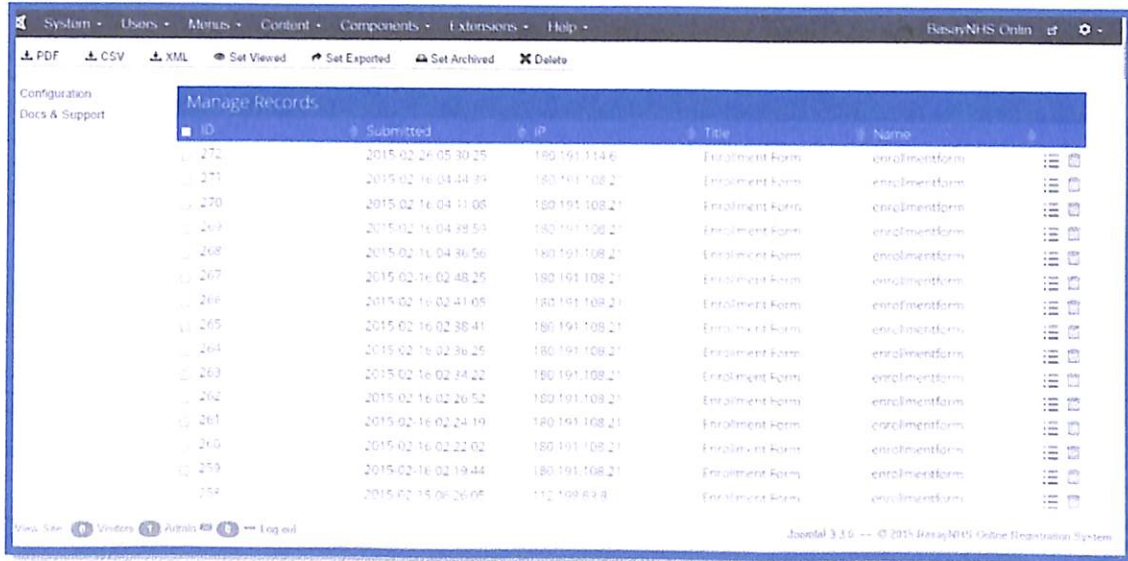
System - Users - Menus - Content - Components - Extensions - Help -

BasayNHS Onlin

PDF CSV XML Set Viewed Set Exported Set Archived Delete

Configuration
Docs & Support

Manage Records

| ID | Submitted | IP | Title | Name |
|---|---|---|---|---|
| 272 | 2015-02-26 05:30:25 | 180.191.114.6 | Enrollment Form | enrollmentform |
| 271 | 2015-02-16 04:44:39 | 180.191.108.21 | Enrollment Form | enrollmentform |
| 270 | 2015-02-16 04:41:08 | 180.191.108.21 | Enrollment Form | enrollmentform |
| 269 | 2015-02-16 04:38:59 | 180.191.108.21 | Enrollment Form | enrollmentform |
| 268 | 2015-02-16 04:36:56 | 180.191.108.21 | Enrollment Form | enrollmentform |
| 267 | 2015-02-16 02:48:25 | 180.191.108.21 | Enrollment Form | enrollmentform |
| 266 | 2015-02-16 02:41:09 | 180.191.108.21 | Enrollment Form | enrollmentform |
| 265 | 2015-02-16 02:38:41 | 180.191.108.21 | Enrollment Form | enrollmentform |
| 264 | 2015-02-16 02:36:25 | 180.191.108.21 | Enrollment Form | enrollmentform |
| 263 | 2015-02-16 02:34:22 | 180.191.108.21 | Enrollment Form | enrollmentform |
| 262 | 2015-02-16 02:26:52 | 180.191.108.21 | Enrollment Form | enrollmentform |
| 261 | 2015-02-16 02:24:19 | 180.191.108.21 | Enrollment Form | enrollmentform |
| 260 | 2015-02-16 02:22:02 | 180.191.108.21 | Enrollment Form | enrollmentform |
| 259 | 2015-02-16 02:19:44 | 180.191.108.21 | Enrollment Form | enrollmentform |
| 258 | 2015-02-15 06:26:05 | 112.198.83.8 | Enrollment Form | enrollmentform |

View Site 0 Visitors 1 Admin 0 Log out

Joomla! 3.3.6 — © 2015 BasayNHS Online Registration System